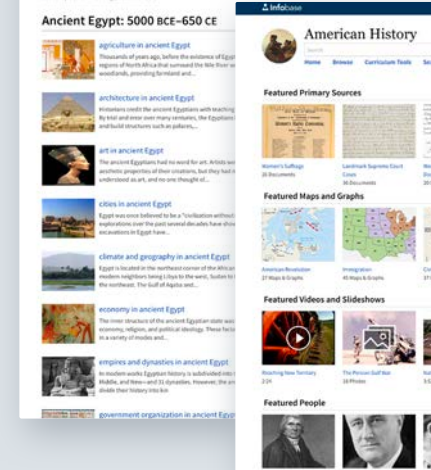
Ancient Egypt: 5000 BCE–650 CE

agriculture in ancient Egypt
Thousands of years ago, before the existence of Egypt, regions of North Africa that surround the Nile River woodlands, providing farmland and...

architecture in ancient Egypt
Historians credit the ancient Egyptians with teaching By trial and error over many centuries, the Egyptians and build structures such as palaces,...

art in ancient Egypt
The ancient Egyptians had no word for art. Artists aesthetic properties of their creations, but they had understood as art, and no one thought of...

cities in ancient Egypt
Egypt was once believed to be a "civilization without explorations over the past several decades have shown excavations in Egypt have...

climate and geography in ancient Egypt
Egypt is located in the northeast corner of the African modern neighbors being Libya to the west, Sudan to the northeast. The Gulf of Aqaba and...

economy in ancient Egypt
The inner structure of the ancient Egyptian state was economy, religion, and political ideology. These factors in ancient Egypt, and no...

empires and dynasties in ancient Egypt
In modern works Egyptian history is subdivided into Middle, and New—and 31 dynasties. However, the divide their history into kin

government organization in ancient Egypt

Infobase
American History
Search
Home Browse Curriculum Tools

Featured Primary Sources
Women's Suffrage
26 Documents
Landmark Supreme Court Cases
36 Documents

Featured Maps and Graphs
American Revolution
27 Maps & Graphs
Immigration
45 Maps & Graphs

Featured Videos and Slideshows
Reaching New Territory
2:24
The Persian Gulf War
16 Photos

Featured People